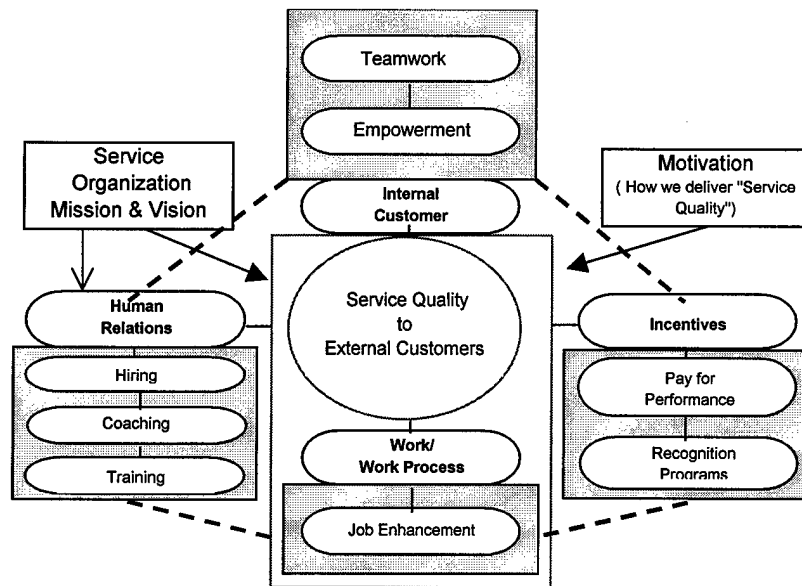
Teamwork

Empowerment

Service Organization Mission & Vision

Internal Customer

Motivation ( How we deliver "Service Quality")

Human Relations

Service Quality to External Customers

Incentives

Hiring

Coaching

Training

Pay for Performance

Recognition Programs

Work/ Work Process

Job Enhancement